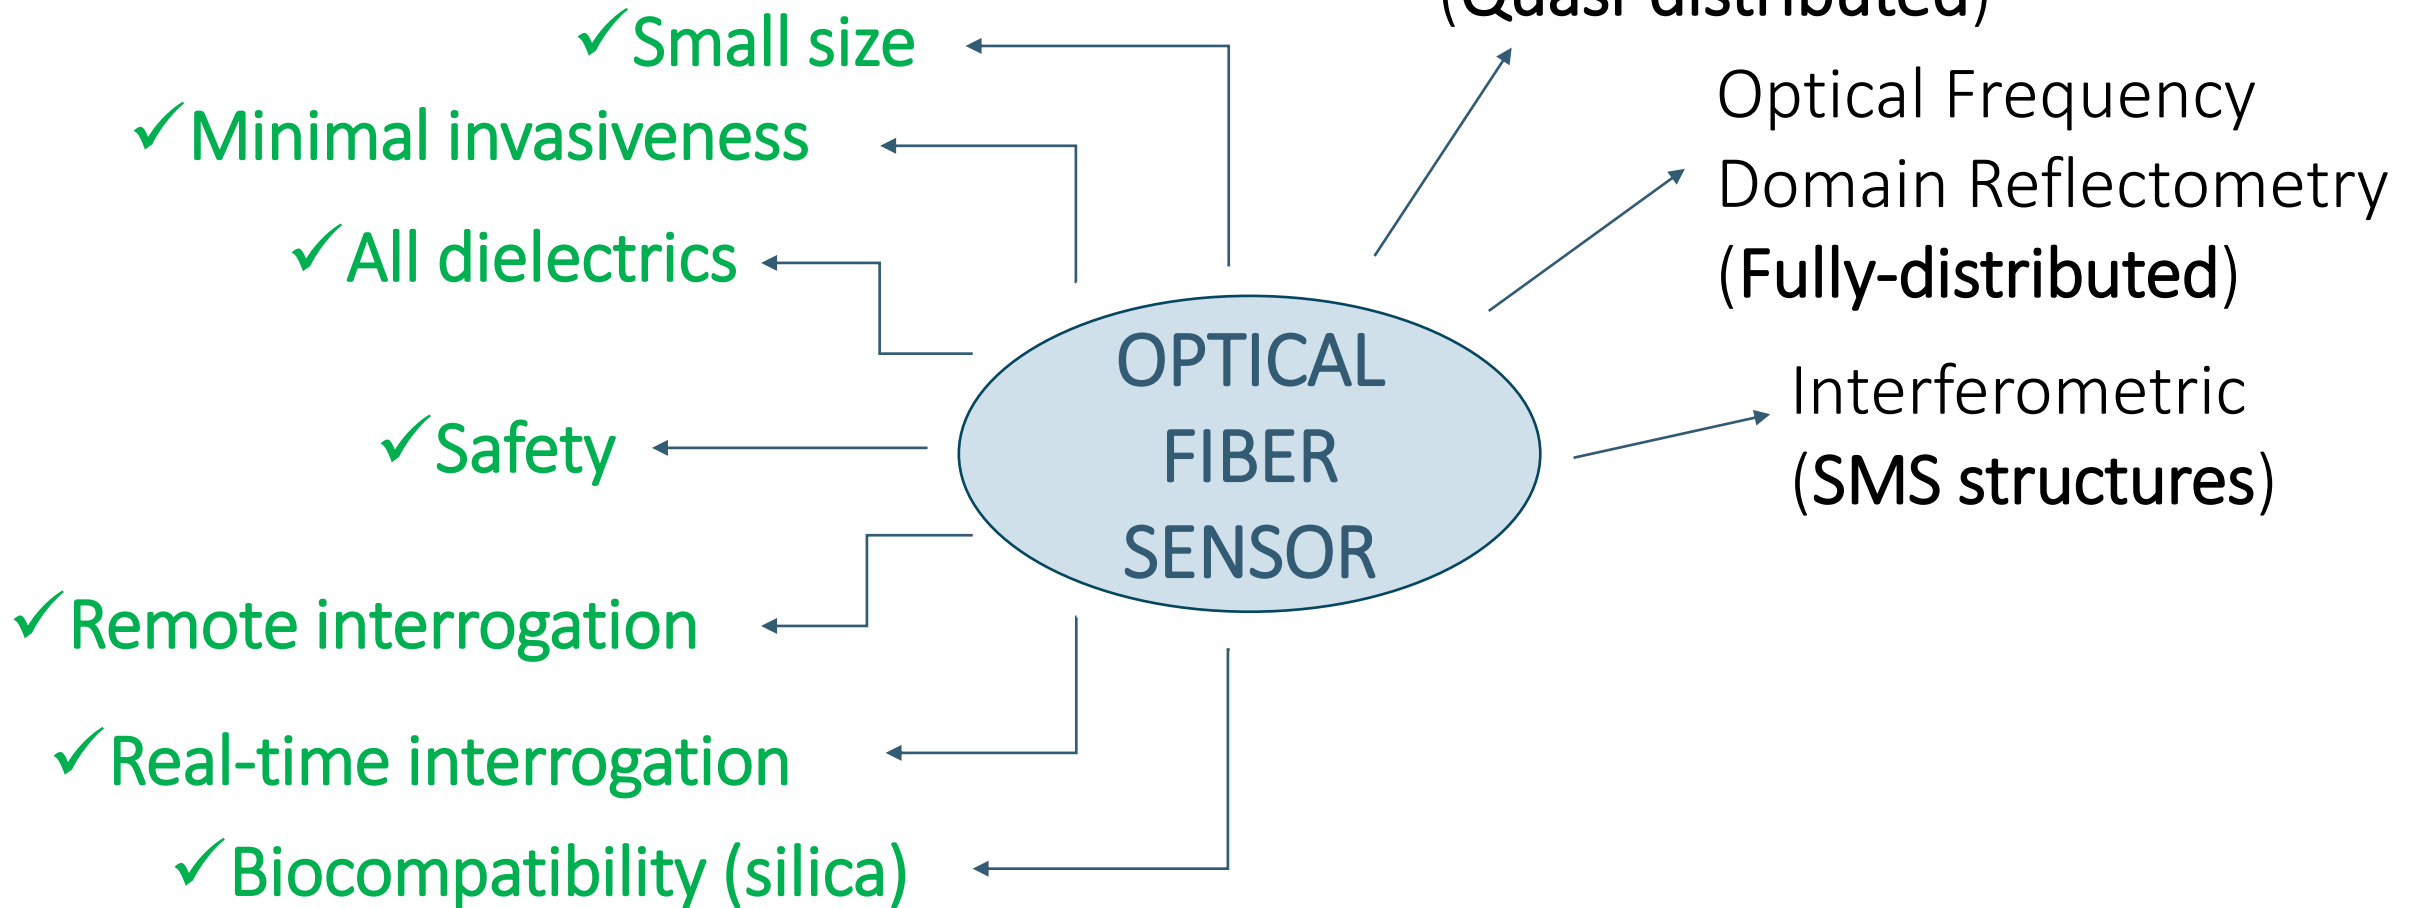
(Quasi-distributed)

✓Small size

✓Minimal invasiveness

✓All dielectrics

✓Safety

✓Remote interrogation

✓Real-time interrogation

✓Biocompatibility (silica)

OPTICAL FIBER SENSOR

Optical Frequency Domain Reflectometry (Fully-distributed)

Interferometric (SMS structures)